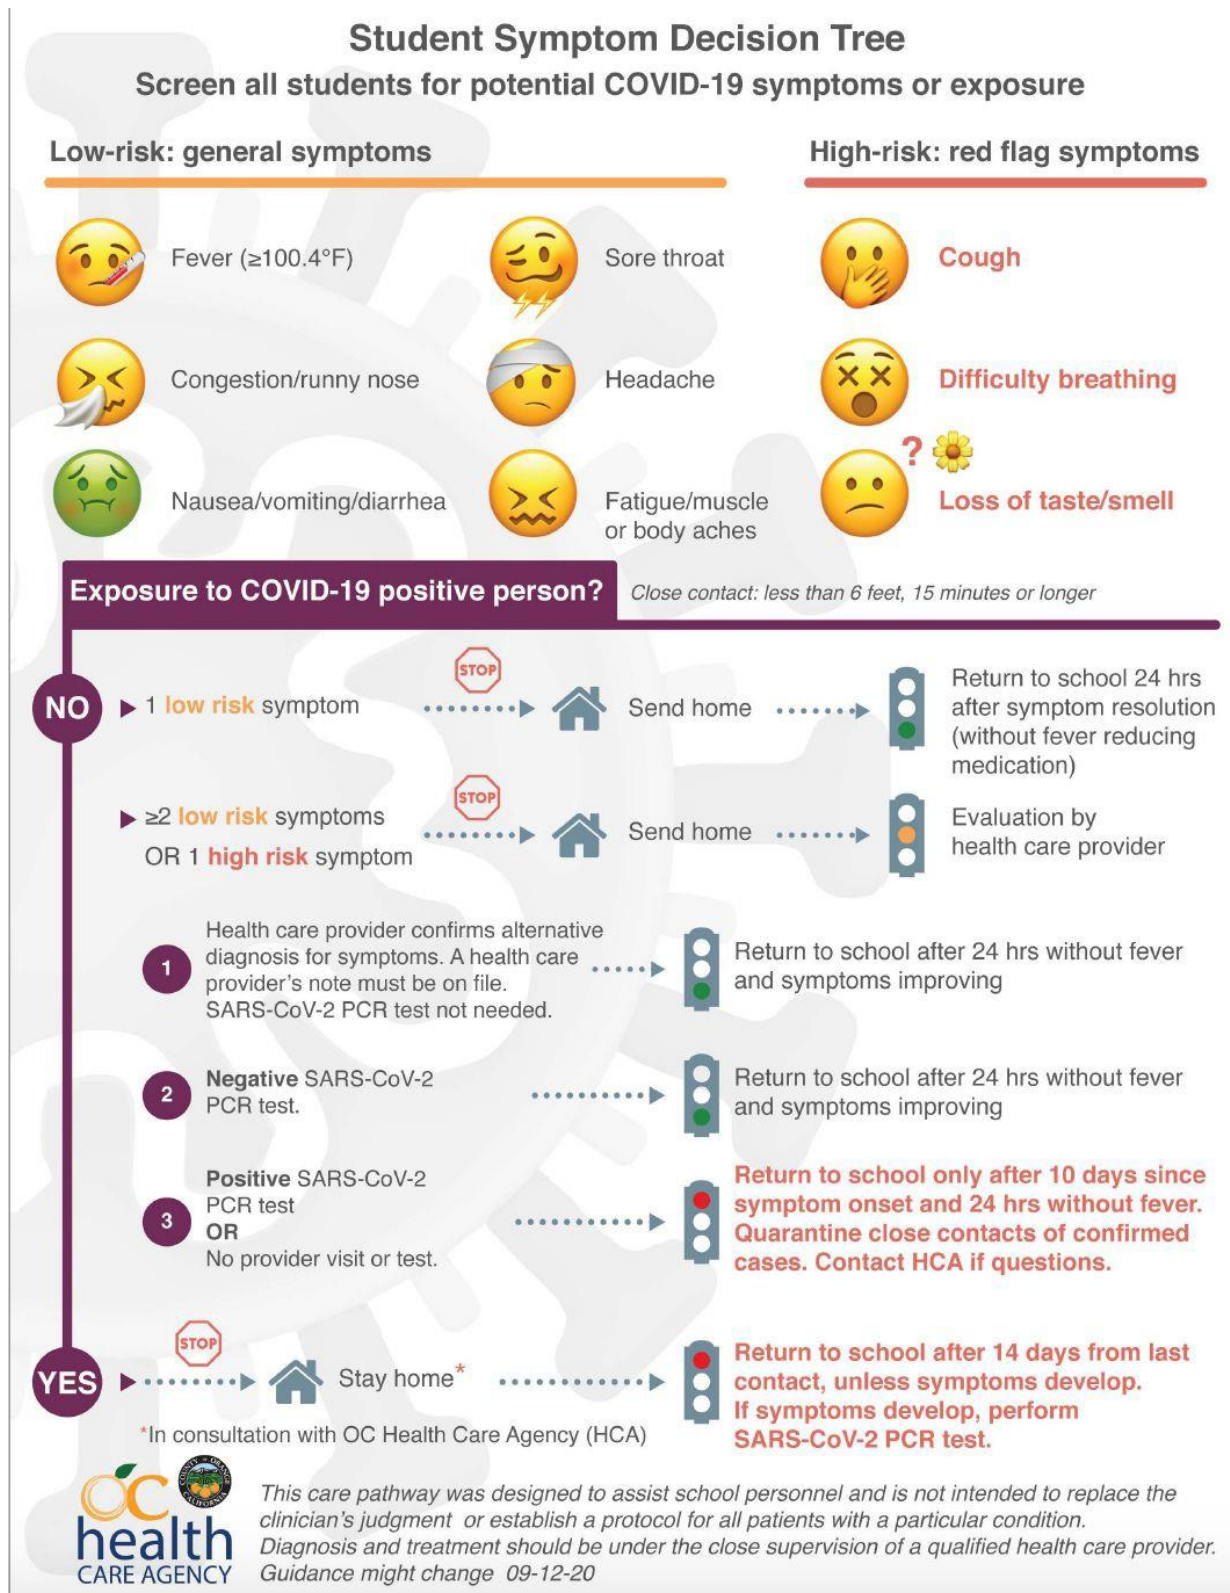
Student Symptom Decision Tree

Screen all students for potential COVID-19 symptoms or exposure

Low-risk: general symptoms

Fever (≥100.4°F)

Sore throat

Congestion/runny nose

Headache

Nausea/vomiting/diarrhea

Fatigue/muscle or body aches

High-risk: red flag symptoms

Cough

Difficulty breathing

?

Loss of taste/smell

Exposure to COVID-19 positive person?

Close contact: less than 6 feet, 15 minutes or longer

NO

1 low risk symptom

STOP

Send home

Return to school 24 hrs after symptom resolution (without fever reducing medication)

≥2 low risk symptoms OR 1 high risk symptom

STOP

Send home

Evaluation by health care provider

1 Health care provider confirms alternative diagnosis for symptoms. A health care provider's note must be on file. SARS-CoV-2 PCR test not needed.

Return to school after 24 hrs without fever and symptoms improving

2 Negative SARS-CoV-2 PCR test.

Return to school after 24 hrs without fever and symptoms improving

3 Positive SARS-CoV-2 PCR test OR No provider visit or test.

Return to school only after 10 days since symptom onset and 24 hrs without fever. Quarantine close contacts of confirmed cases. Contact HCA if questions.

YES

STOP

Stay home*

Return to school after 14 days from last contact, unless symptoms develop. If symptoms develop, perform SARS-CoV-2 PCR test.

*In consultation with OC Health Care Agency (HCA)

OC health CARE AGENCY

COUNTY OF ORANGE CALIFORNIA

This care pathway was designed to assist school personnel and is not intended to replace the clinician's judgment or establish a protocol for all patients with a particular condition. Diagnosis and treatment should be under the close supervision of a qualified health care provider. Guidance might change 09-12-20